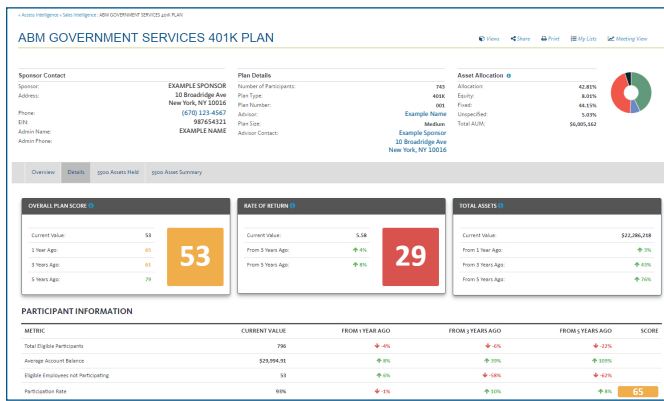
< Access Intelligence < Sales Intelligence < ABM GOVERNMENT SERVICES 401K PLAN

ABM GOVERNMENT SERVICES 401K PLAN

Views Share Print My Lists Meeting View

Sponsor Contact

Sponsor: EXAMPLE SPONSOR
Address: 10 Broadridge Ave New York, NY 10016
Phone: (670) 123-4567
EIN: 987654321
Admin Name: EXAMPLE NAME
Admin Phone:

Plan Details

Number of Participants: 743
Plan Type: 401K
Plan Number: 001
Advisor: Example Name
Plan Size: Medium
Advisor Contact: Example Sponsor 10 Broadridge Ave New York, NY 10016

Asset Allocation

Allocation: 42.81%
Equity: 8.01%
Fixed: 44.15%
Unspecified: 5.03%
Total AUM: $6,005,162

Overview Details 5500 Assets Held 5500 Asset Summary

OVERALL PLAN SCORE

Current Value: 53
1 Year Ago: 65
3 Years Ago: 61
5 Years Ago: 79

53

RATE OF RETURN

Current Value: 5.58
From 3 Years Ago: 4%
From 5 Years Ago: 8%

29

TOTAL ASSETS

Current Value: $22,286,218
From 1 Year Ago: 3%
From 3 Years Ago: 43%
From 5 Years Ago: 76%

PARTICIPANT INFORMATION

| METRIC | CURRENT VALUE | FROM 1 YEAR AGO | FROM 3 YEARS AGO | FROM 5 YEARS AGO | SCORE |
|---|---|---|---|---|---|
| Total Eligible Participants | 796 | -4% | -6% | -22% | |
| Average Account Balance | $29,994.91 | 8% | 39% | 109% | |
| Eligible Employees not Participating | 53 | 6% | -58% | -62% | |
| Participation Rate | 93% | -1% | 10% | 8% | 65 |